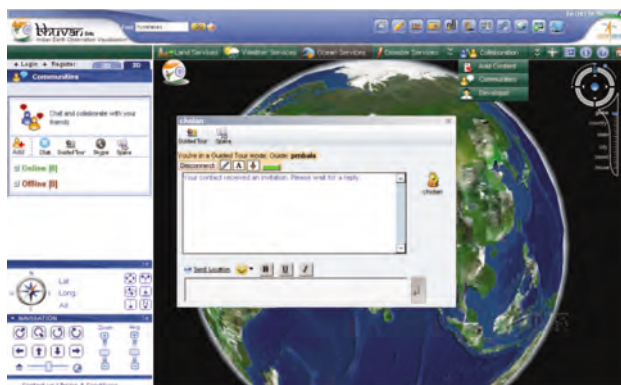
bhuvan beta
Indian Earth Observation Visualization

Find

Land Services
Weather Services
Ocean Services
Disaster Services
Collaboration

Add Content
Communities
Developer

Login
Register

Communities

Chat and collaborate with your friends

Add
Chat
Guided Tour
Skype
Spare

Online [0]
Offline [0]

chetan

Guided Tour
Spare

You're in a Guided Tour mode. Guide: pmbala

Disconnect

Your contact received an invitation. Please wait for a reply.

chetan

Send Location

B
U
I

Lat
Long
Alt

NAVIGATION
Zoom
Tilt